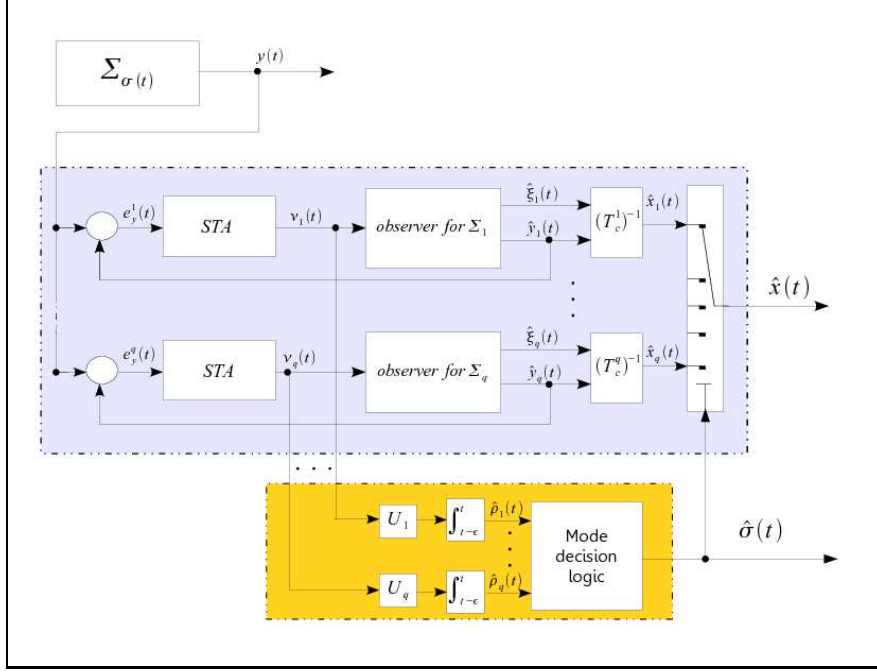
$\Sigma_{\sigma(t)}$

$y(t)$

$e_y^1(t)$

STA

$v_1(t)$

observer for $\Sigma_1$

$\hat{\xi}_1(t)$

$\hat{y}_1(t)$

$(T_c^1)^{-1}$

$\hat{x}_1(t)$

$\hat{x}(t)$

$e_y^q(t)$

STA

$v_q(t)$

observer for $\Sigma_q$

$\hat{\xi}_q(t)$

$\hat{y}_q(t)$

$(T_c^q)^{-1}$

$\hat{x}_q(t)$

$U_1$

$\int_{t-\epsilon}^{t}$

$\hat{\rho}_1(t)$

Mode decision logic

$\hat{\sigma}(t)$

$U_q$

$\int_{t-\epsilon}^{t}$

$\hat{\rho}_q(t)$